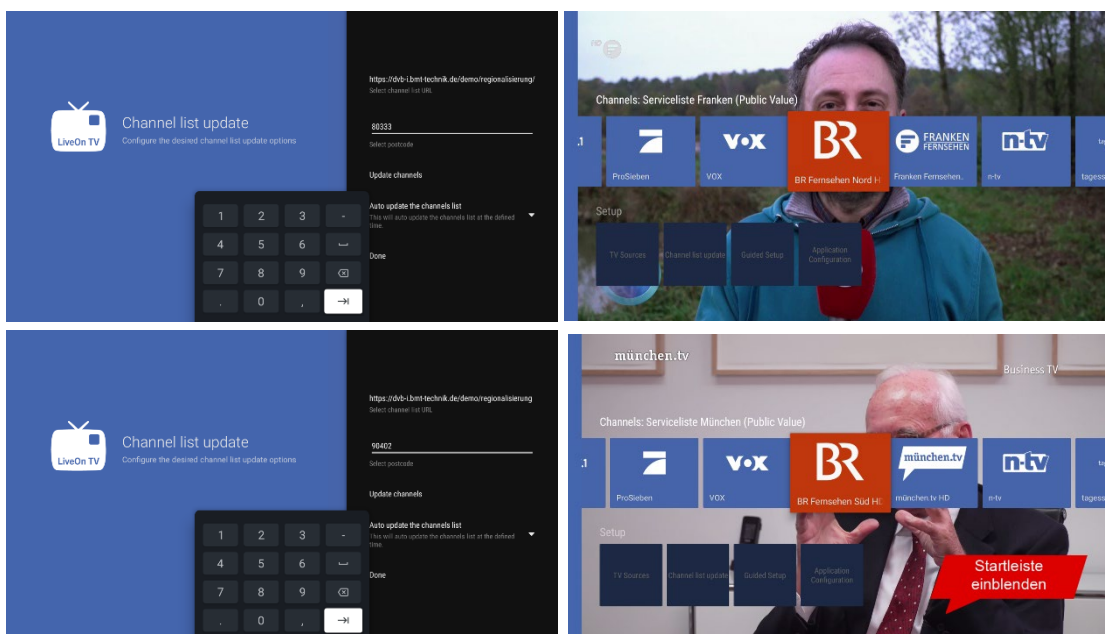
LiveOn TV
Channel list update
Configure the desired channel list update options

https://dvb-i.bmt-technik.de/demo/regionalisierung/
Select channel list URL

80333
Select postcode

Update channels

Auto update the channels list
This will auto update the channels list at the defined time.

Done

| 1 | 2 | 3 | - |
|---|---|---|---|
| 4 | 5 | 6 | ⎵ |
| 7 | 8 | 9 | ⌫ |
| . | 0 | , | ⇥ |

Channels: Serviceliste Franken (Public Value)
ProSieben
VOX
BR Fernsehen Nord H
FRANKEN FERNSEHEN
Franken Fernsehen..
n-tv
tages

Setup
TV Sources
Channel list update
Guided Setup
Application Configuration

LiveOn TV
Channel list update
Configure the desired channel list update options

https://dvb-i.bmt-technik.de/demo/regionalisierung
Select channel list URL

90402
Select postcode

Update channels

Auto update the channels list
This will auto update the channels list at the defined time.

Done

| 1 | 2 | 3 | - |
|---|---|---|---|
| 4 | 5 | 6 | ⎵ |
| 7 | 8 | 9 | ⌫ |
| . | 0 | , | ⇥ |

münchen.tv
Business TV
Channels: Serviceliste München (Public Value)
ProSieben
VOX
BR Fernsehen Süd HD
münchen.tv
münchen.tv HD
n-tv
tagess

Setup
TV Sources
Channel list update
Guided Setup
Application Configuration

Startleiste einblenden